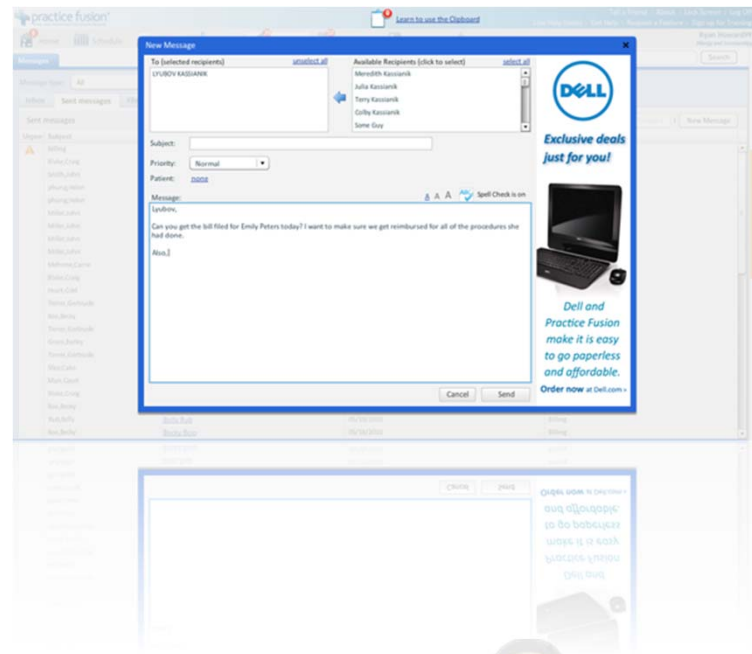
practice fusion

Learn to use the Clipboard

Home

Messages

Inbox

Sent messages

Sent messages

New Message

New Message

To (selected recipients)

unselect all

LYUBOV KASSIANIK

Available Recipients (click to select)

select all

Meredith Kassianik

Julia Kassianik

Terry Kassianik

Colby Kassianik

Some Guy

Subject:

Priority:

Normal

Patient:

none

Message:

A A A

Spell Check is on

Lyubov,

Can you get the bill filed for Emily Peters today? I want to make sure we get reimbursed for all of the procedures she had done.

Also,

Cancel

Send

DELL

Exclusive deals just for you!

Dell and Practice Fusion make it is easy to go paperless and affordable.

Order now at Dell.com »

Search